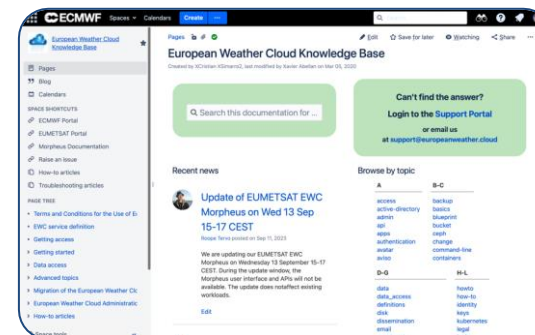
ECMWF Spaces Calendars Create ···

European Weather Cloud Knowledge Base

Pages
Blog
Calendars

SPACE SHORTCUTS
ECMWF Portal
EUMETSAT Portal
Morpheus Documentation
Raise an issue
How-to articles
Troubleshooting articles

PAGE TREE
Terms and Conditions for the Use of E
EWC service definition
Getting access
Getting started
Data access
Advanced topics
Migration of the European Weather Cl
European Weather Cloud Administratic
How-to articles

Space tools

Pages

Edit Save for later Watching Share

European Weather Cloud Knowledge Base

Created by XCristian XStamm2, last modified by Xavier Abellan on Mar 05, 2020

Search this documentation for ...

Can't find the answer?

Login to the Support Portal

or email us

at support@europeanweather.cloud

Recent news

Update of EUMETSAT EWC Morpheus on Wed 13 Sep 15-17 CEST

Roope Tervo posted on Sep 11, 2023

We are updating our EUMETSAT EWC Morpheus on Wednesday 13 September 15-17 CEST. During the update window, the Morpheus user interface and APIs will not be available. The update does notaffect existing workloads.

Edit

Browse by topic

A
access
active-directory
admin
api
apps
authentication
avatar
aviso

B-C
backup
basics
blueprint
bucket
ceph
change
command-line
containers

D-G
data
data_access
definitions
disk
dissemination
email

H-L
howto
how-to
identity
keys
kubernetes
legal